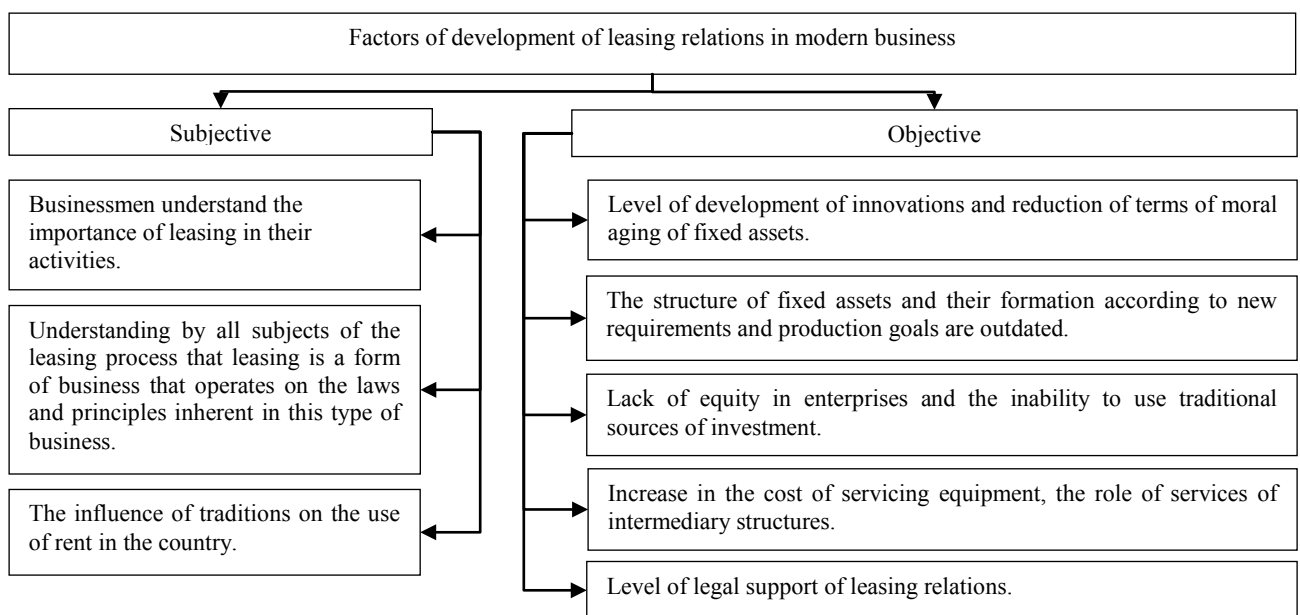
Factors of development of leasing relations in modern business

Subjective

Businessmen understand the importance of leasing in their activities.

Understanding by all subjects of the leasing process that leasing is a form of business that operates on the laws and principles inherent in this type of business.

The influence of traditions on the use of rent in the country.

Objective

Level of development of innovations and reduction of terms of moral aging of fixed assets.

The structure of fixed assets and their formation according to new requirements and production goals are outdated.

Lack of equity in enterprises and the inability to use traditional sources of investment.

Increase in the cost of servicing equipment, the role of services of intermediary structures.

Level of legal support of leasing relations.